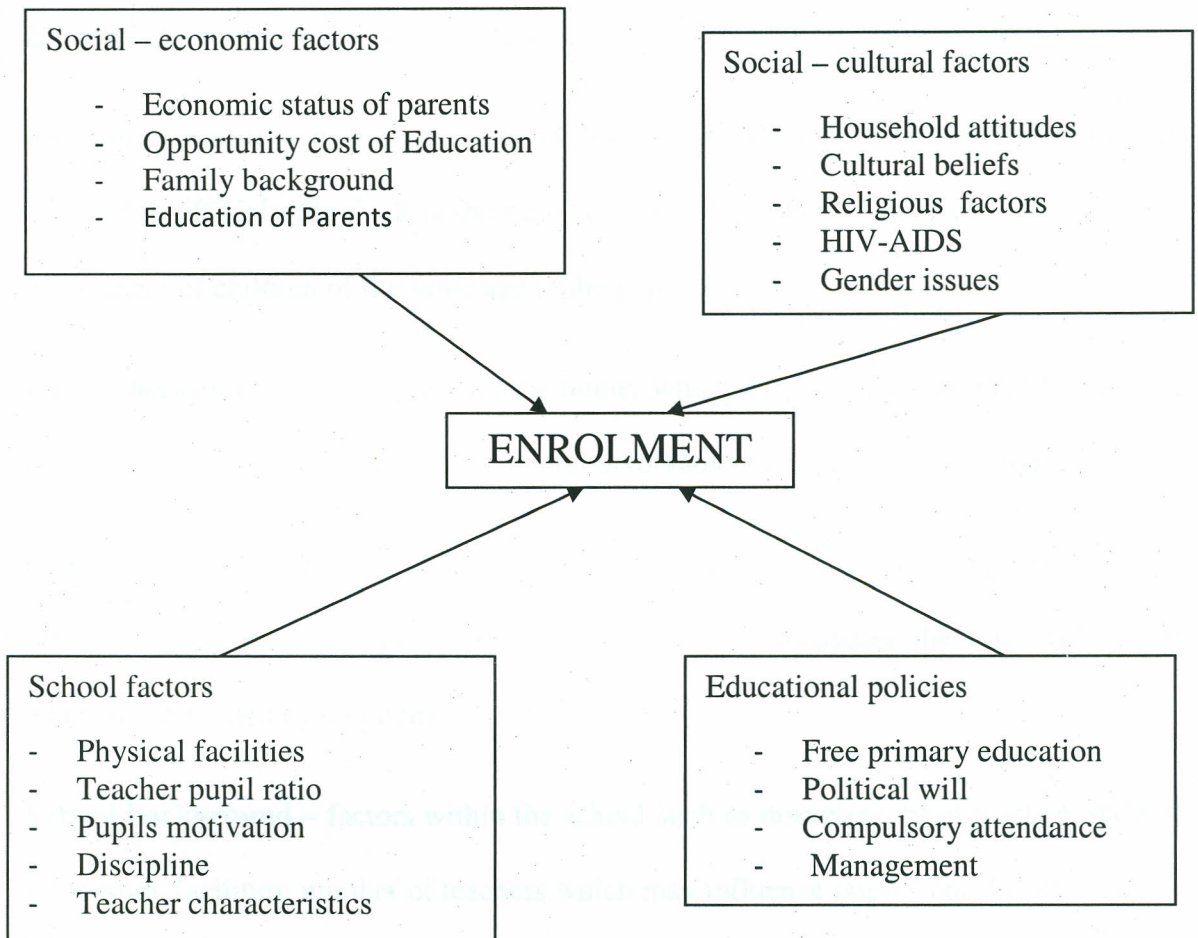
Social – economic factors

- Economic status of parents
- Opportunity cost of Education
- Family background
- Education of Parents

Social – cultural factors

- Household attitudes
- Cultural beliefs
- Religious factors
- HIV-AIDS
- Gender issues

ENROLMENT

School factors

- Physical facilities
- Teacher pupil ratio
- Pupils motivation
- Discipline
- Teacher characteristics

Educational policies

- Free primary education
- Political will
- Compulsory attendance
- Management